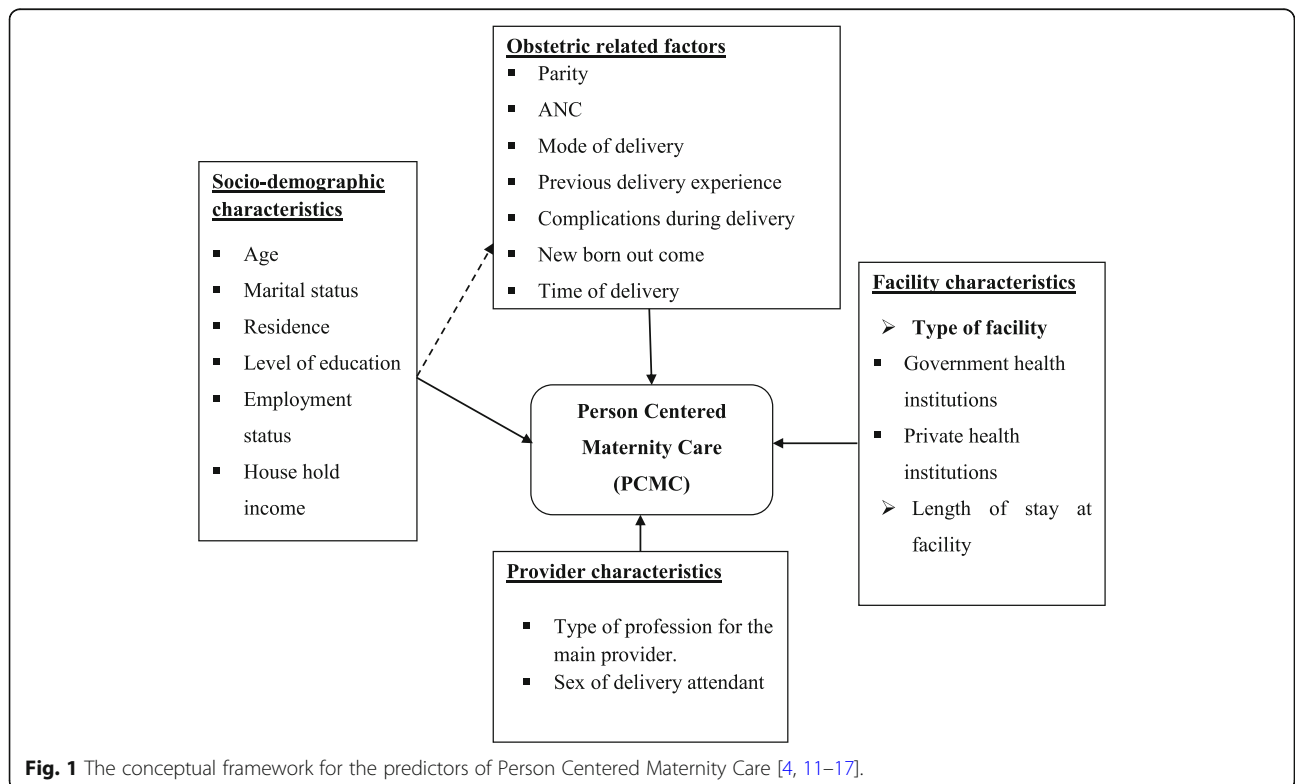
Obstetric related factors

- Parity
- ANC
- Mode of delivery
- Previous delivery experience
- Complications during delivery
- New born out come
- Time of delivery

Socio-demographic characteristics

- Age
- Marital status
- Residence
- Level of education
- Employment status
- House hold income

Facility characteristics

- Type of facility
- Government health institutions
- Private health institutions
- Length of stay at facility

Person Centered Maternity Care (PCMC)

Provider characteristics

- Type of profession for the main provider.
- Sex of delivery attendant

Fig. 1 The conceptual framework for the predictors of Person Centered Maternity Care [4, 11–17].